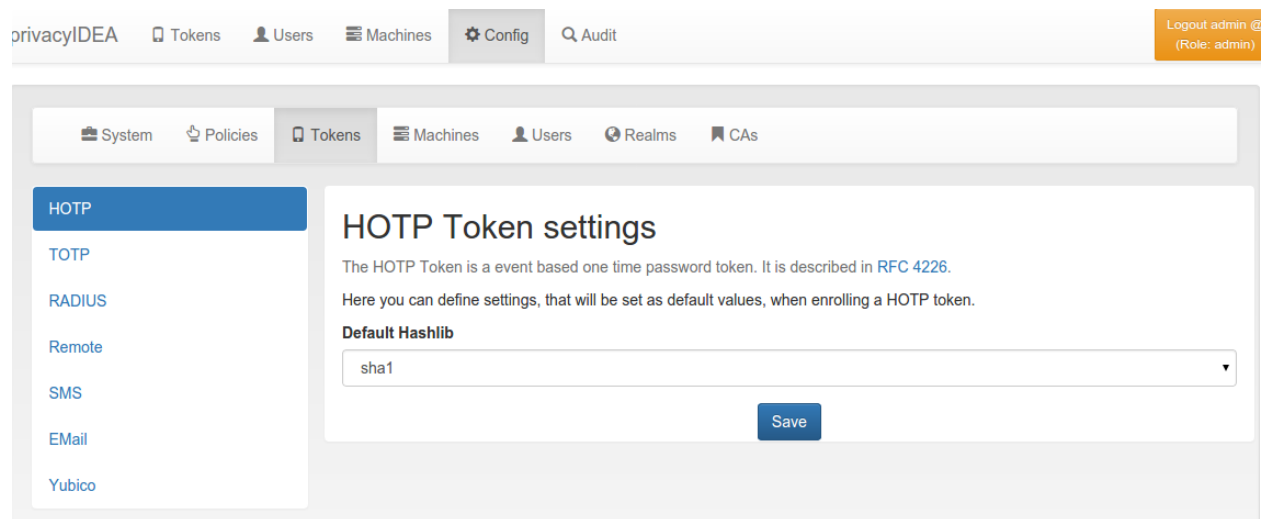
privacyIDEA Tokens Users Machines Config Audit

Logout admin @
(Role: admin)

System Policies Tokens Machines Users Realms CAs

HOTP
TOTP
RADIUS
Remote
SMS
EMail
Yubico

HOTP Token settings

The HOTP Token is a event based one time password token. It is described in RFC 4226.

Here you can define settings, that will be set as default values, when enrolling a HOTP token.

Default Hashlib

sha1

Save